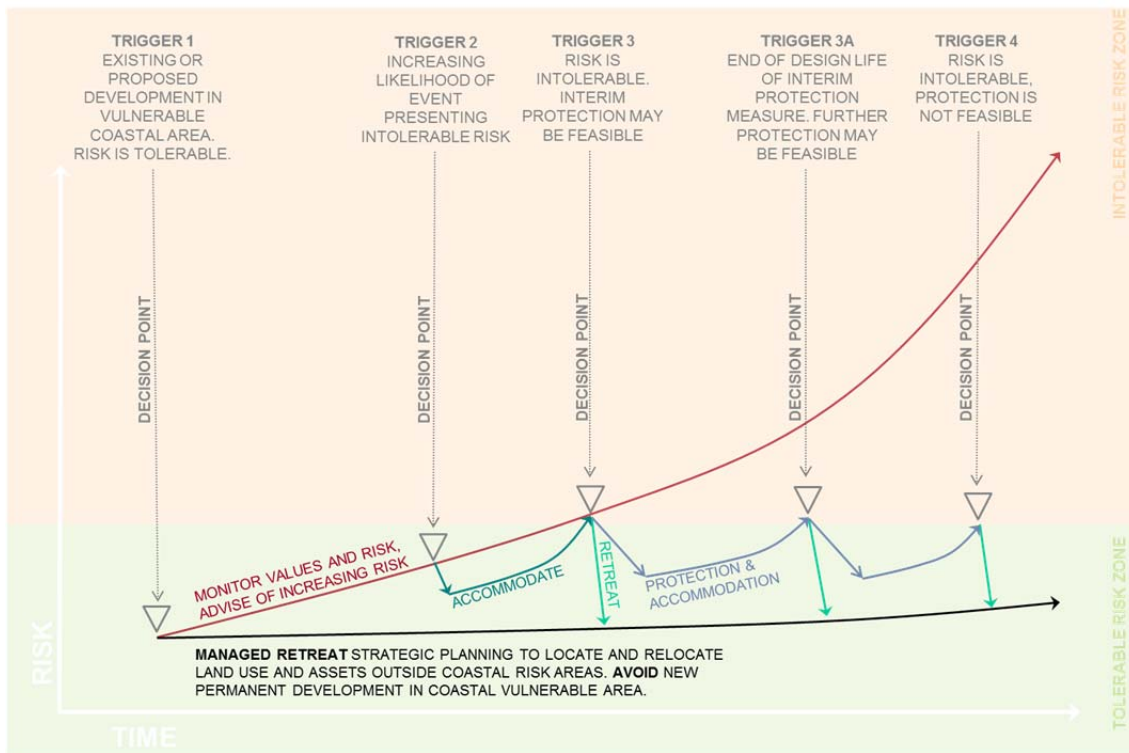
TRIGGER 1
EXISTING OR PROPOSED DEVELOPMENT IN VULNERABLE COASTAL AREA. RISK IS TOLERABLE.

TRIGGER 2
INCREASING LIKELIHOOD OF EVENT PRESENTING INTOLERABLE RISK

TRIGGER 3
RISK IS INTOLERABLE. INTERIM PROTECTION MAY BE FEASIBLE

TRIGGER 3A
END OF DESIGN LIFE OF INTERIM PROTECTION MEASURE. FURTHER PROTECTION MAY BE FEASIBLE

TRIGGER 4
RISK IS INTOLERABLE, PROTECTION IS NOT FEASIBLE

INTOLERABLE RISK ZONE

DECISION POINT

DECISION POINT

DECISION POINT

DECISION POINT

DECISION POINT

MONITOR VALUES AND RISK, ADVISE OF INCREASING RISK

ACCOMMODATE

RETREAT

PROTECTION & ACCOMMODATION

TOLERABLE RISK ZONE

RISK

MANAGED RETREAT STRATEGIC PLANNING TO LOCATE AND RELOCATE LAND USE AND ASSETS OUTSIDE COASTAL RISK AREAS. AVOID NEW PERMANENT DEVELOPMENT IN COASTAL VULNERABLE AREA.

TIME